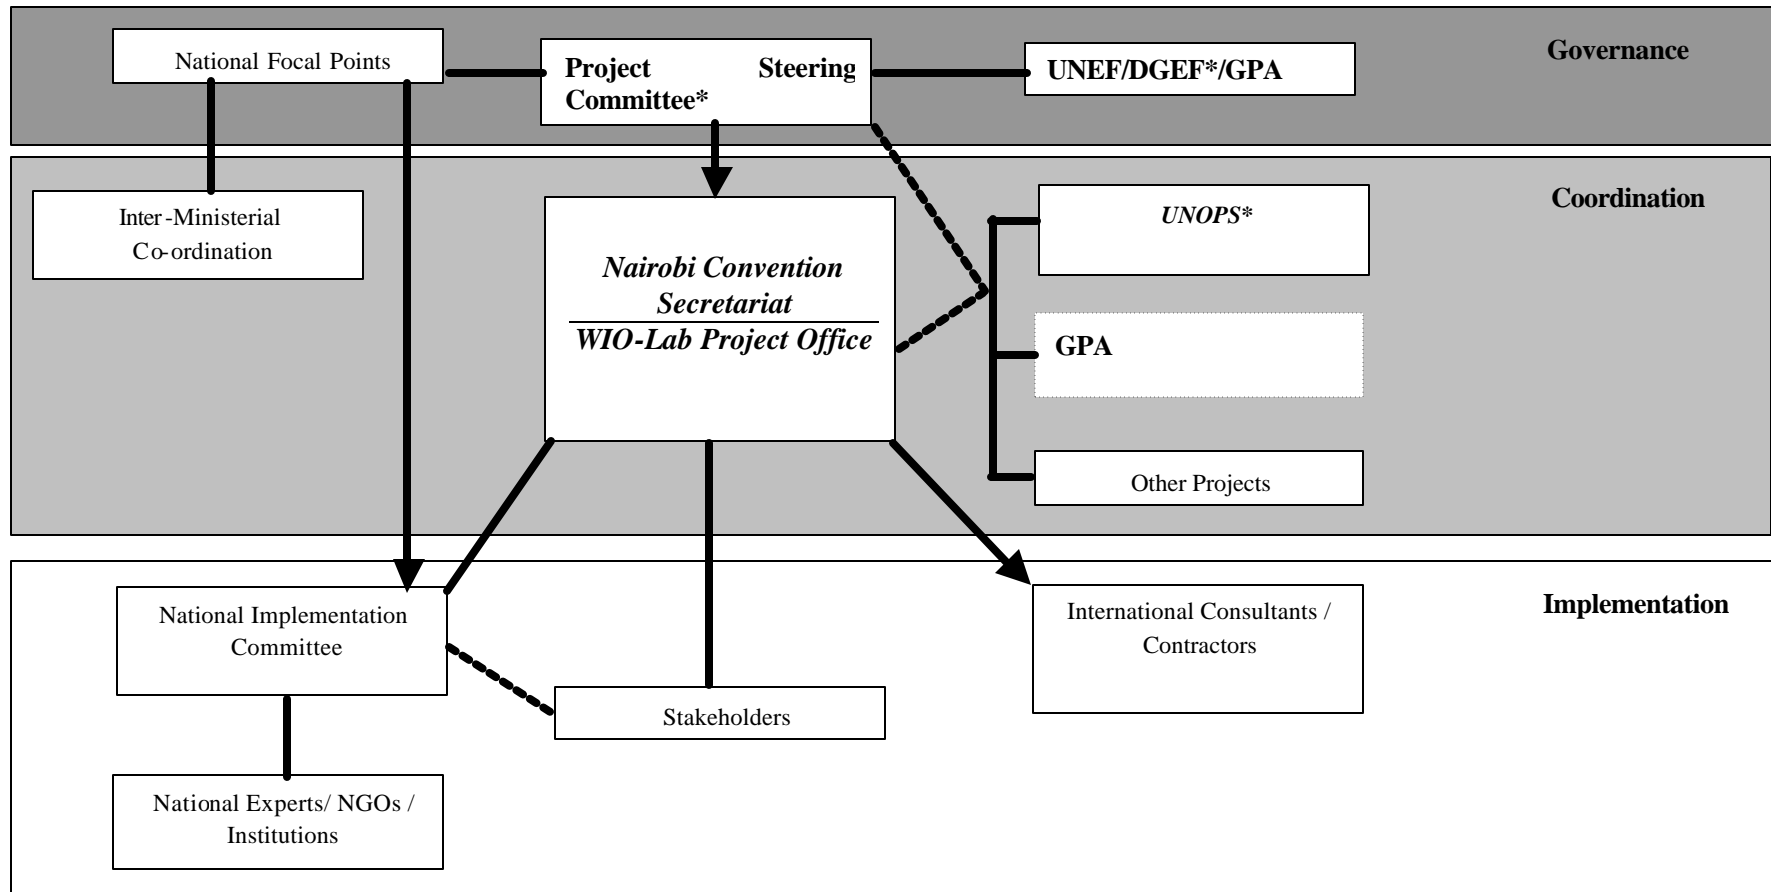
National Focal Points

Project Steering Committee*

UNEF/DGEF*/GPA

Governance

Inter-Ministerial Co-ordination

Nairobi Convention Secretariat

WIO-Lab Project Office

UNOPS*

GPA

Other Projects

Coordination

National Implementation Committee

Stakeholders

International Consultants / Contractors

Implementation

National Experts/ NGOs / Institutions